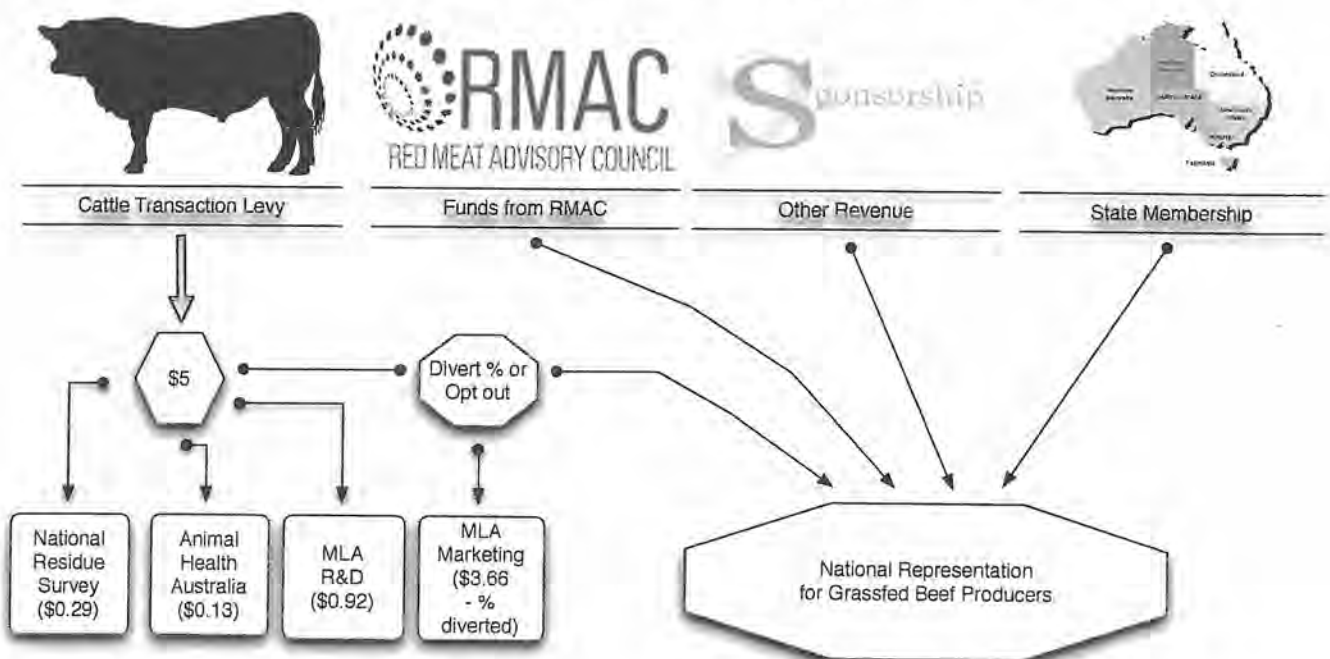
RMAC
RED MEAT ADVISORY COUNCIL

Sponsorship

Queensland

Cattle Transaction Levy

Funds from RMAC

Other Revenue

State Membership

$5

Divert % or Opt out

National Residue Survey ($0.29)

Animal Health Australia ($0.13)

MLA R&D ($0.92)

MLA Marketing ($3.66 - % diverted)

National Representation for Grassfed Beef Producers